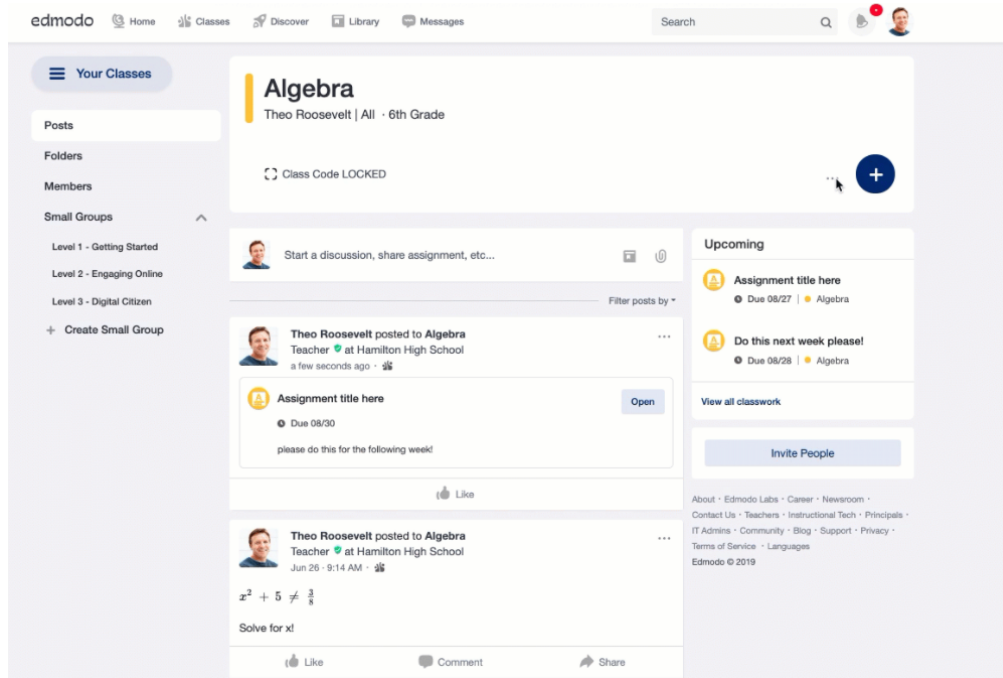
edmodo Home Classes Discover Library Messages

Search

Your Classes

Posts

Folders

Members

Small Groups

Level 1 - Getting Started

Level 2 - Engaging Online

Level 3 - Digital Citizen

+ Create Small Group

Algebra

Theo Roosevelt | All · 6th Grade

Class Code LOCKED

...

+

Start a discussion, share assignment, etc...

Filter posts by

Theo Roosevelt posted to Algebra
Teacher at Hamilton High School
a few seconds ago ·

...

Assignment title here

Open

Due 08/30

please do this for the following week!

Like

Theo Roosevelt posted to Algebra
Teacher at Hamilton High School
Jun 26 · 9:14 AM ·

...

$x^2 + 5 \neq \frac{3}{8}$

Solve for x!

Like Comment Share

Upcoming

Assignment title here

Due 08/27 | Algebra

Do this next week please!

Due 08/28 | Algebra

View all classwork

Invite People

About · Edmodo Labs · Career · Newsroom · Contact Us · Teachers · Instructional Tech · Principals · IT Admins · Community · Blog · Support · Privacy · Terms of Service · Languages

Edmodo © 2019